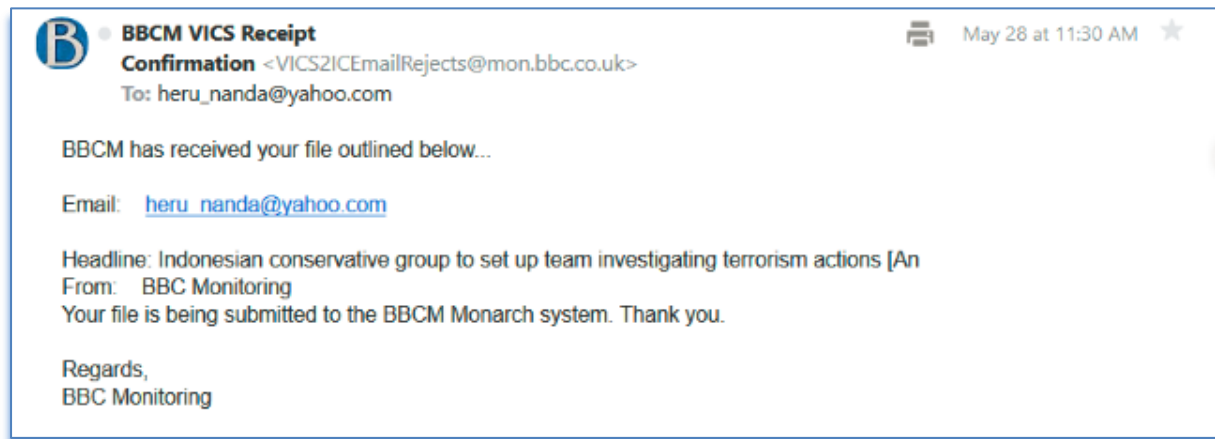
B

BBCM VICS Receipt Confirmation <VICS2ICEmailRejects@mon.bbc.co.uk>
To: heru_nanda@yahoo.com

May 28 at 11:30 AM

BBCM has received your file outlined below...

Email: heru_nanda@yahoo.com

Headline: Indonesian conservative group to set up team investigating terrorism actions [An
From: BBC Monitoring
Your file is being submitted to the BBCM Monarch system. Thank you.

Regards,
BBC Monitoring